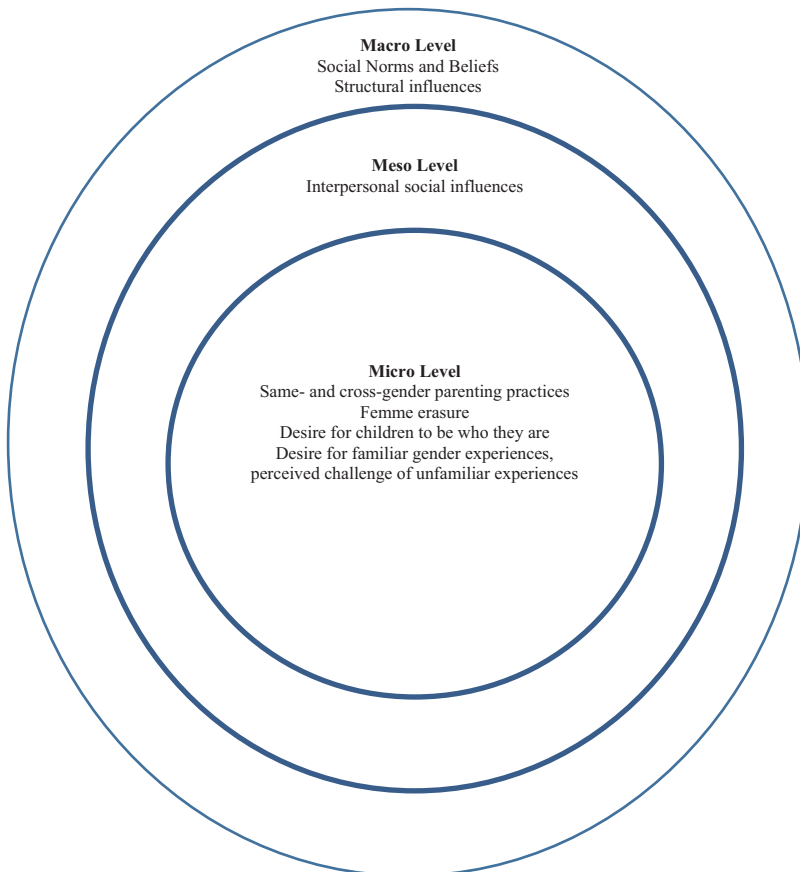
**Macro Level**
Social Norms and Beliefs
Structural influences

**Meso Level**
Interpersonal social influences

**Micro Level**
Same- and cross-gender parenting practices
Femme erasure
Desire for children to be who they are
Desire for familiar gender experiences, perceived challenge of unfamiliar experiences